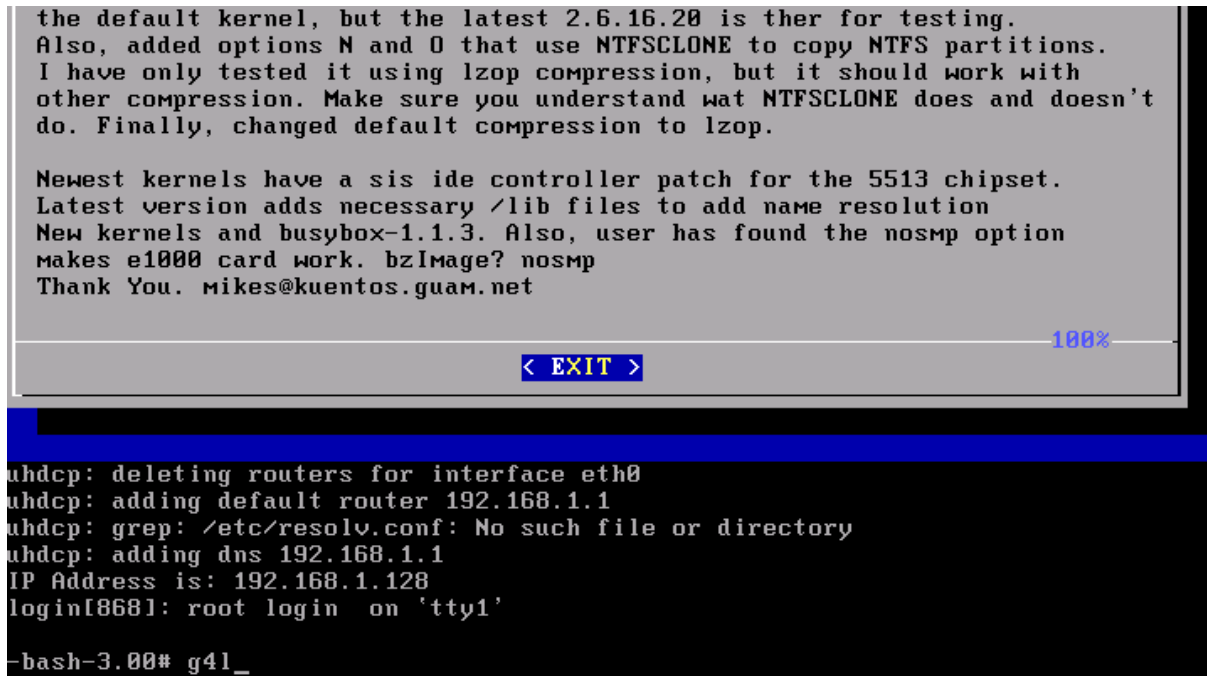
the default kernel, but the latest 2.6.16.20 is ther for testing.
Also, added options N and O that use NTFSCLONE to copy NTFS partitions.
I have only tested it using lzop compression, but it should work with other compression. Make sure you understand wat NTFSCLONE does and doesn't do. Finally, changed default compression to lzop.

Newest kernels have a sis ide controller patch for the 5513 chipset.
Latest version adds necessary /lib files to add name resolution
New kernels and busybox-1.1.3. Also, user has found the nosmp option makes e1000 card work. bzImage? nosmp
Thank You. mikes@kuentos.guam.net

100%

< EXIT >

uhdcp: deleting routers for interface eth0
uhdcp: adding default router 192.168.1.1
uhdcp: grep: /etc/resolv.conf: No such file or directory
uhdcp: adding dns 192.168.1.1
IP Address is: 192.168.1.128
login[868]: root login  on 'tty1'

-bash-3.00# g4l_